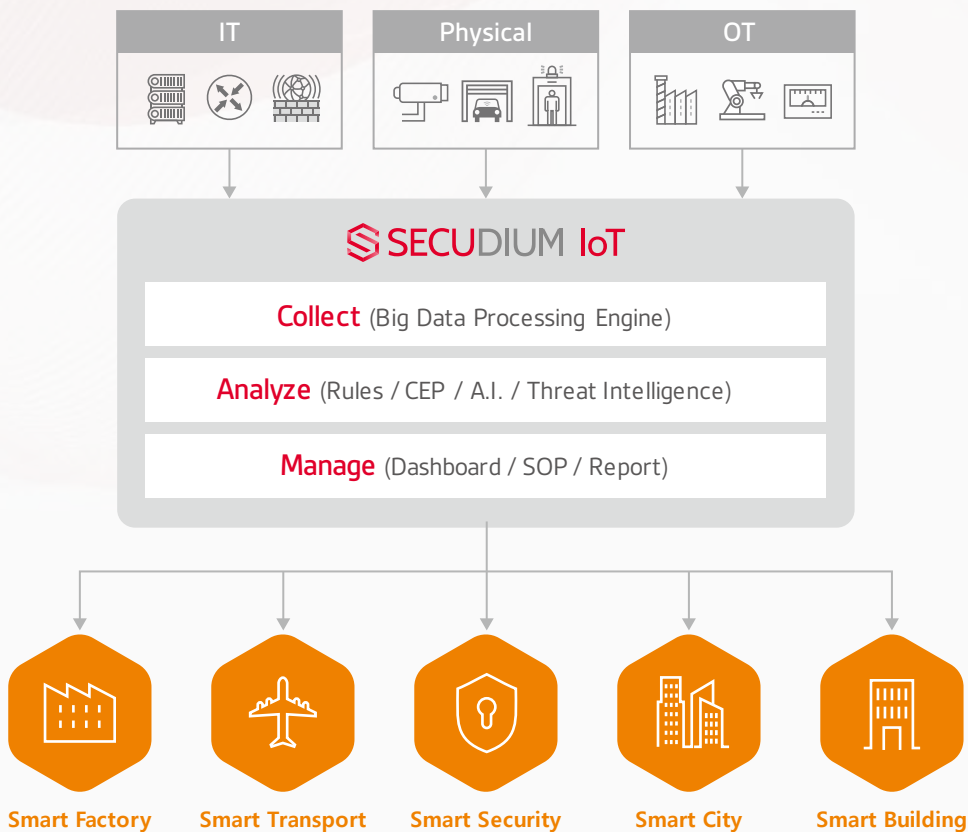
IT

Physical

OT

SECUDIUM IoT

Collect (Big Data Processing Engine)

Analyze (Rules / CEP / A.I. / Threat Intelligence)

Manage (Dashboard / SOP / Report)

Smart Factory

Smart Transport

Smart Security

Smart City

Smart Building